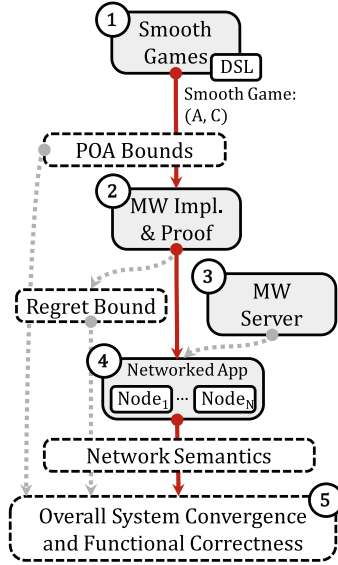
1
Smooth Games
DSL

Smooth Game: (A, C)

POA Bounds

2
MW Impl. & Proof

Regret Bound

3
MW Server

4
Networked App
$\text{Node}_1$ ··· $\text{Node}_N$

Network Semantics

5
Overall System Convergence and Functional Correctness